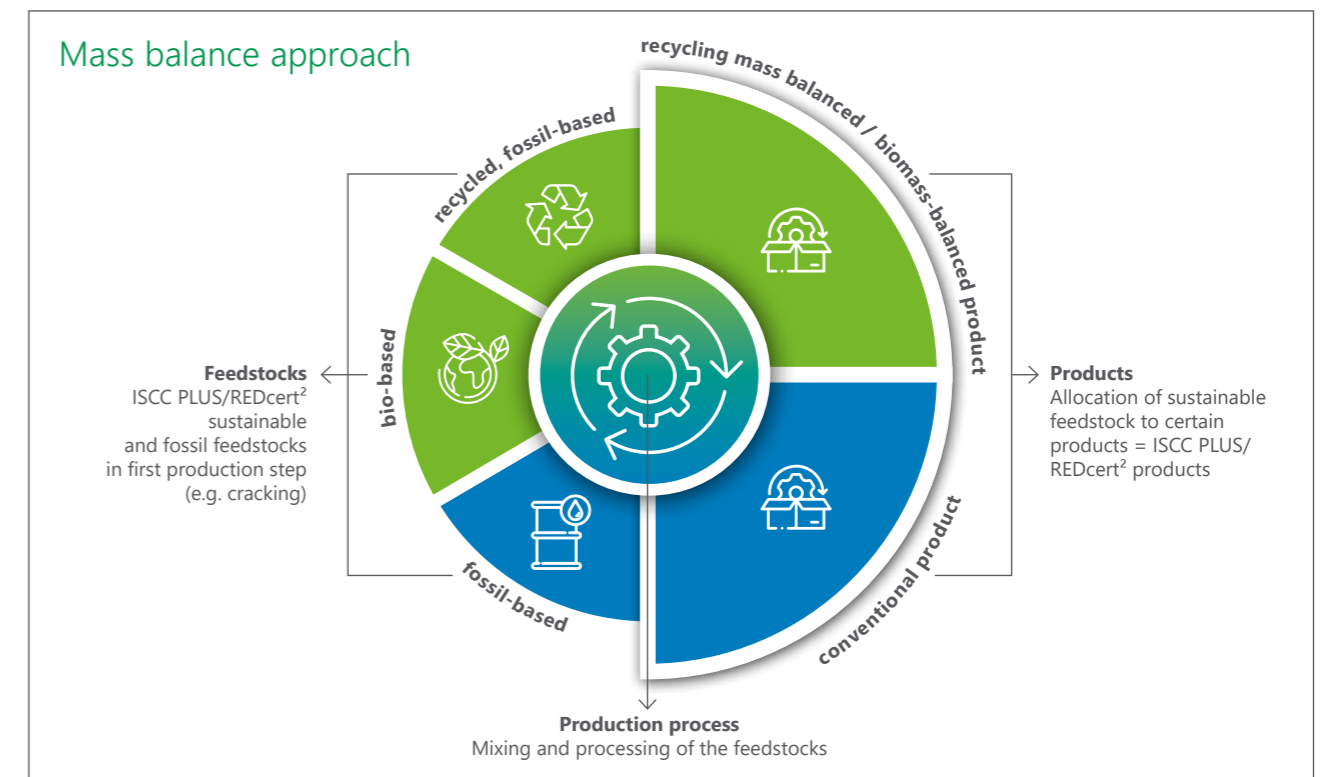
Mass balance approach

recycled, fossil-based

bio-based

fossil-based

recycling mass balanced / biomass-balanced product

conventional product

Feedstocks
ISCC PLUS/REDcert$^2$ sustainable and fossil feedstocks in first production step (e.g. cracking)

Products
Allocation of sustainable feedstock to certain products = ISCC PLUS/ REDcert$^2$ products

Production process
Mixing and processing of the feedstocks